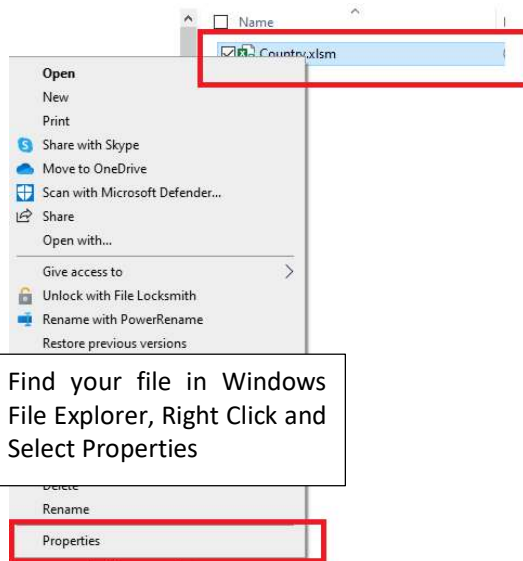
Name

Country.xlsm

Open
New
Print
Share with Skype
Move to OneDrive
Scan with Microsoft Defender...
Share
Open with...
Give access to
Unlock with File Locksmith
Rename with PowerRename
Restore previous versions

Find your file in Windows File Explorer, Right Click and Select Properties

Delete
Rename
Properties